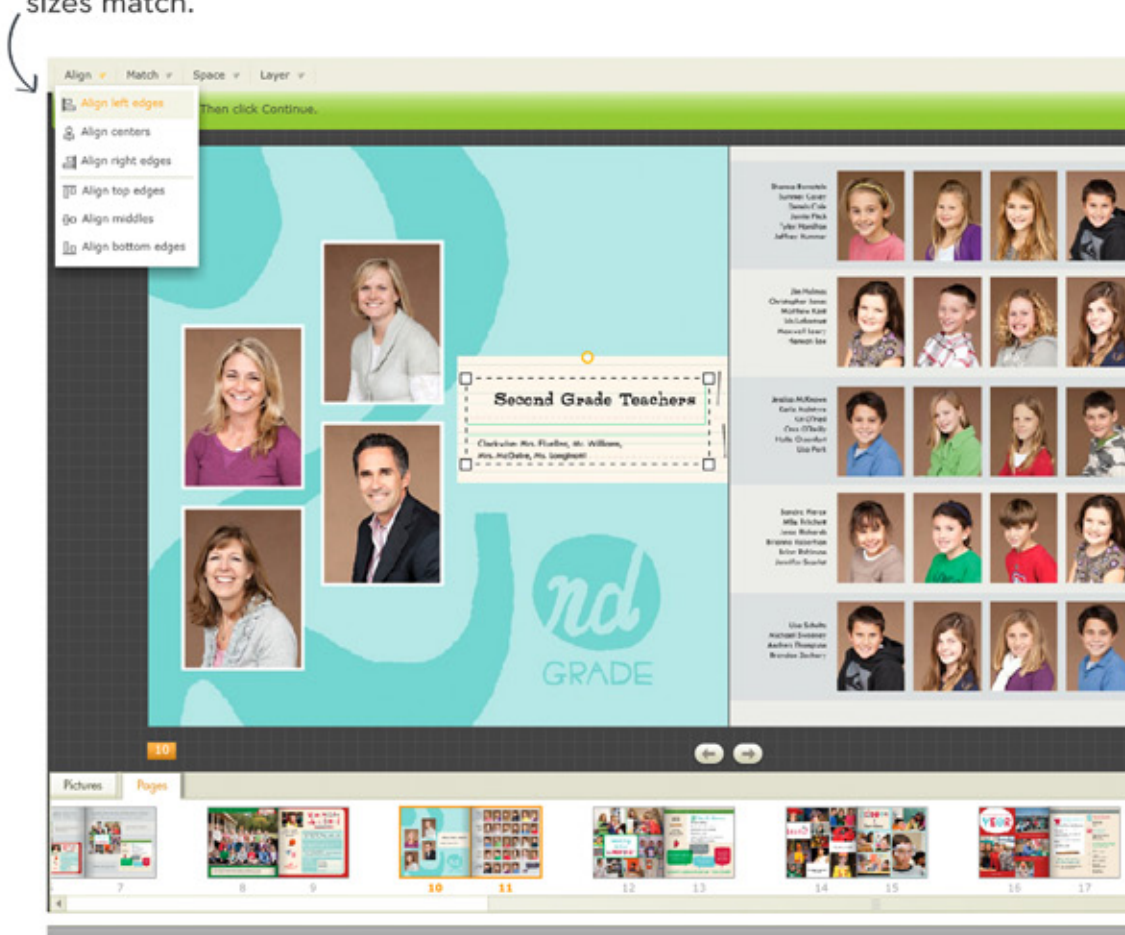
sizes match.

Align Match Space Layer

Align left edges
Align centers
Align right edges
Align top edges
Align middles
Align bottom edges

Then click Continue.

Second Grade Teachers

Clockwise: Mrs. Fiedler, Mr. Williams, Mrs. McGuire, Ms. Longinotti

nd GRADE

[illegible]

10

Pictures Pages

7 8 9 10 11 12 13 14 15 16 17